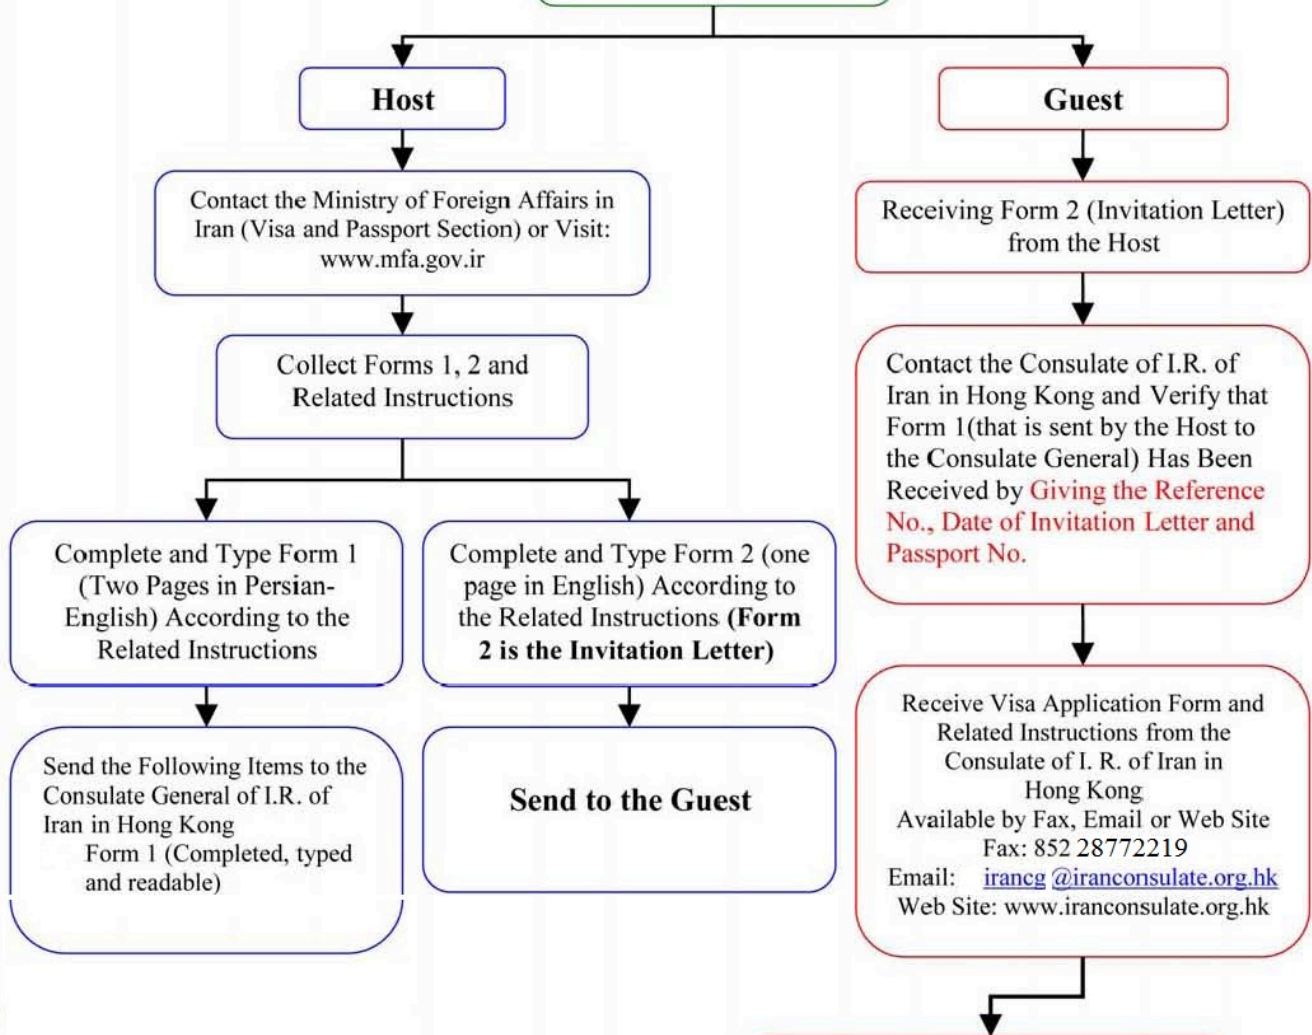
Host

Contact the Ministry of Foreign Affairs in Iran (Visa and Passport Section) or Visit: www.mfa.gov.ir

Collect Forms 1, 2 and Related Instructions

Complete and Type Form 1 (Two Pages in Persian-English) According to the Related Instructions

Send the Following Items to the Consulate General of I.R. of Iran in Hong Kong
Form 1 (Completed, typed and readable)

Complete and Type Form 2 (one page in English) According to the Related Instructions **(Form 2 is the Invitation Letter)**

Send to the Guest

Guest

Receiving Form 2 (Invitation Letter) from the Host

Contact the Consulate of I.R. of Iran in Hong Kong and Verify that Form 1(that is sent by the Host to the Consulate General) Has Been Received by Giving the Reference No., Date of Invitation Letter and Passport No.

Receive Visa Application Form and Related Instructions from the Consulate of I. R. of Iran in Hong Kong
Available by Fax, Email or Web Site
Fax: 852 28772219
Email: irancg @iranconsulate.org.hk
Web Site: www.iranconsulate.org.hk